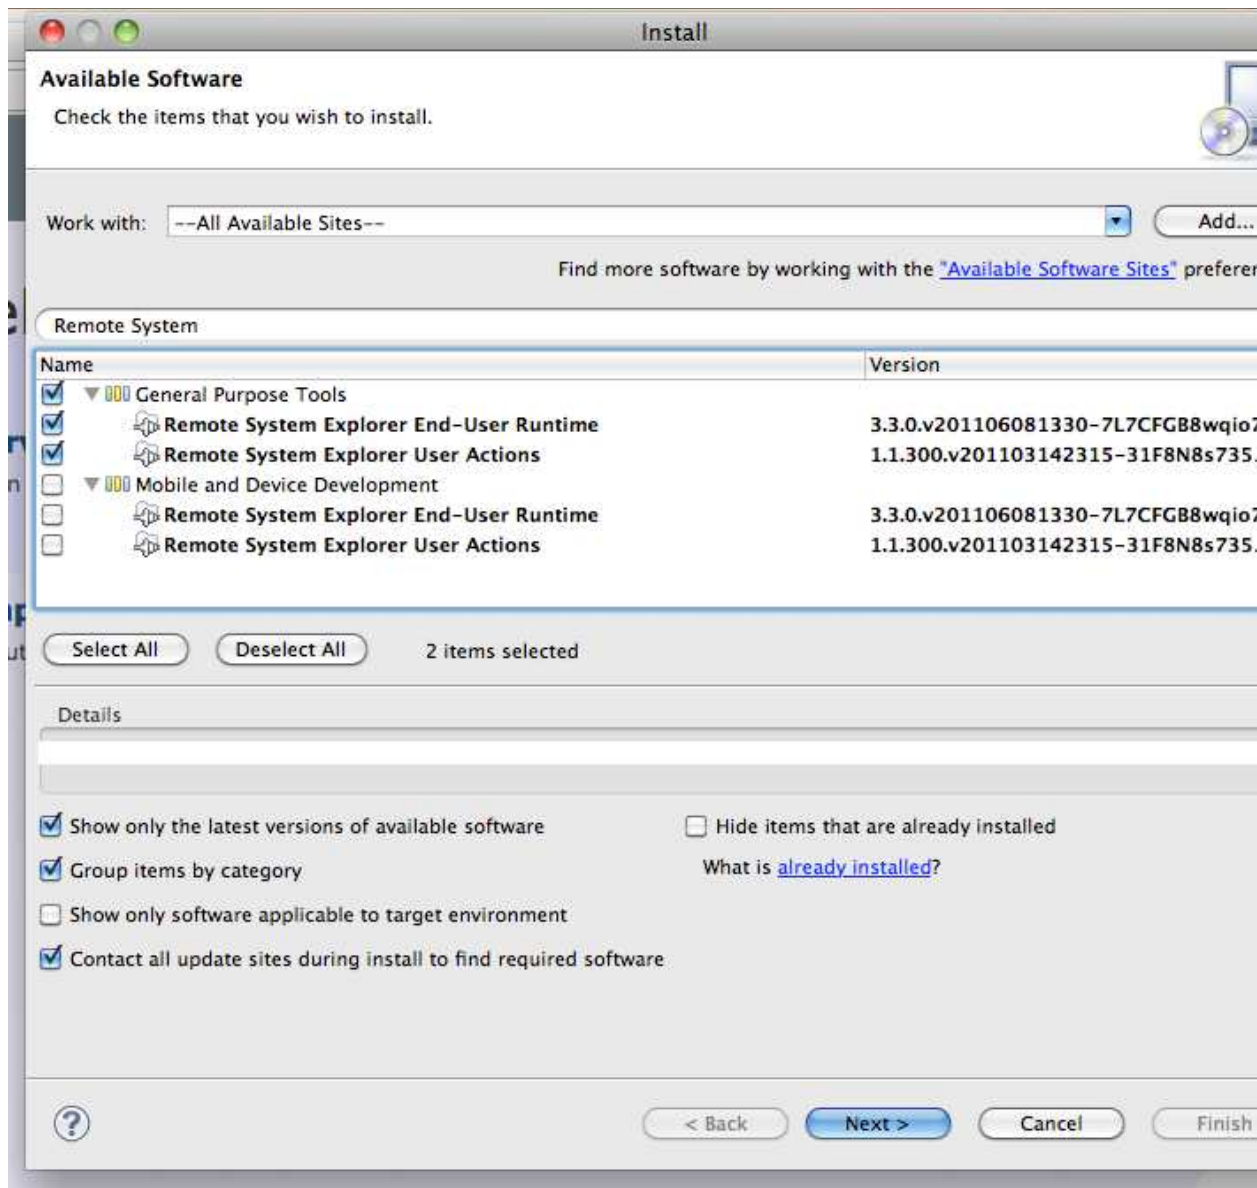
Install

Available Software

Check the items that you wish to install.

Work with: --All Available Sites--

Add...

Find more software by working with the "Available Software Sites" preferer

Remote System

| Name | Version |
|---|---|
| General Purpose Tools | |
| Remote System Explorer End-User Runtime | 3.3.0.v201106081330-7L7CFGB8wqio7 |
| Remote System Explorer User Actions | 1.1.300.v201103142315-31F8N8s735. |
| Mobile and Device Development | |
| Remote System Explorer End-User Runtime | 3.3.0.v201106081330-7L7CFGB8wqio7 |
| Remote System Explorer User Actions | 1.1.300.v201103142315-31F8N8s735. |

Select All

Deselect All

2 items selected

Details

Show only the latest versions of available software

Hide items that are already installed

Group items by category

What is already installed?

Show only software applicable to target environment

Contact all update sites during install to find required software

?

< Back

Next >

Cancel

Finish